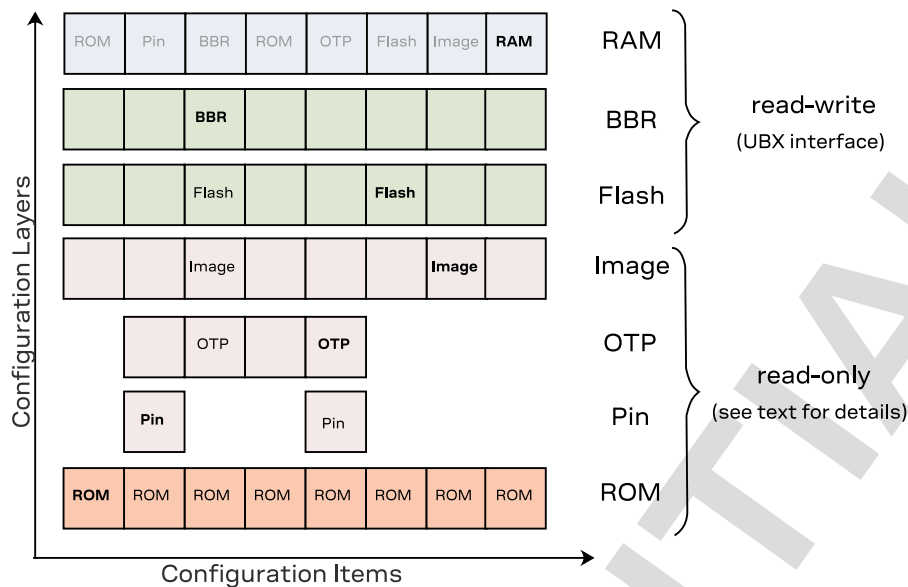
Configuration Layers

| ROM | Pin | BBR | ROM | OTP | Flash | Image | RAM |
|---|---|---|---|---|---|---|---|
| | | BBR | | | | | |
| | | Flash | | | Flash | | |
| | | Image | | | | Image | |
| | | OTP | | OTP | | | |
| | Pin | | | Pin | | | |
| ROM | ROM | ROM | ROM | ROM | ROM | ROM | ROM |

RAM
BBR
Flash
Image
OTP
Pin
ROM

read-write
(UBX interface)

read-only
(see text for details)

Configuration Items